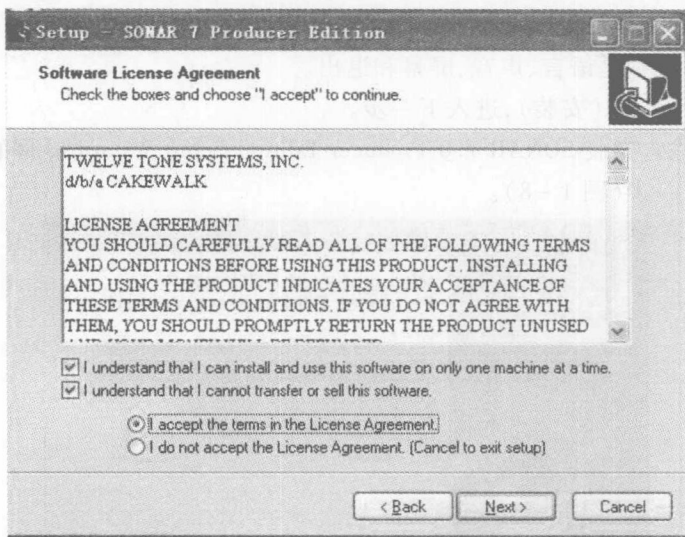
Setup - SONAR 7 Producer Edition

Software License Agreement
Check the boxes and choose "I accept" to continue.

TWELVE TONE SYSTEMS, INC.
d/b/a CAKEWALK

LICENSE AGREEMENT
YOU SHOULD CAREFULLY READ ALL OF THE FOLLOWING TERMS AND CONDITIONS BEFORE USING THIS PRODUCT. INSTALLING AND USING THE PRODUCT INDICATES YOUR ACCEPTANCE OF THESE TERMS AND CONDITIONS. IF YOU DO NOT AGREE WITH THEM, YOU SHOULD PROMPTLY RETURN THE PRODUCT UNUSED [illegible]

I understand that I can install and use this software on only one machine at a time.
I understand that I cannot transfer or sell this software.

I accept the terms in the License Agreement.
I do not accept the License Agreement. (Cancel to exit setup)

< Back
Next >
Cancel